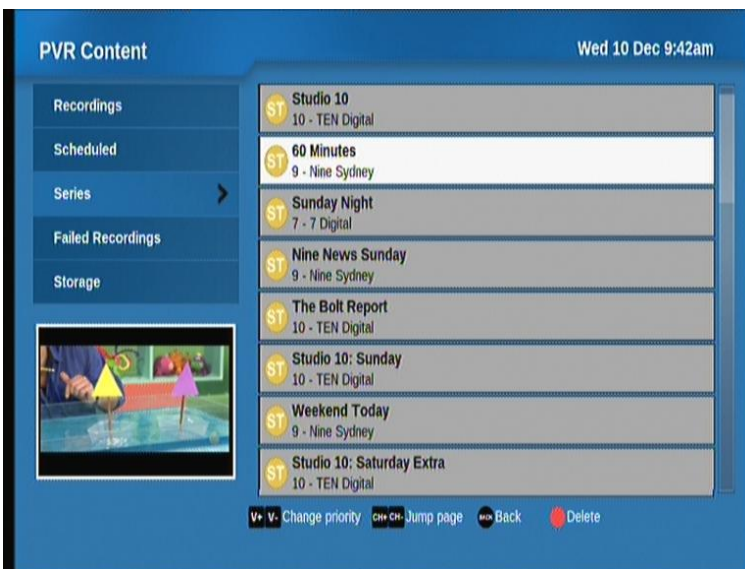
PVR Content

Wed 10 Dec 9:42am

Recordings

Scheduled

Series

Failed Recordings

Storage

ST Studio 10
10 - TEN Digital

ST 60 Minutes
9 - Nine Sydney

ST Sunday Night
7 - 7 Digital

ST Nine News Sunday
9 - Nine Sydney

ST The Bolt Report
10 - TEN Digital

ST Studio 10: Sunday
10 - TEN Digital

ST Weekend Today
9 - Nine Sydney

ST Studio 10: Saturday Extra
10 - TEN Digital

V+ V- Change priority CH+ CH- Jump page BACK Back Delete